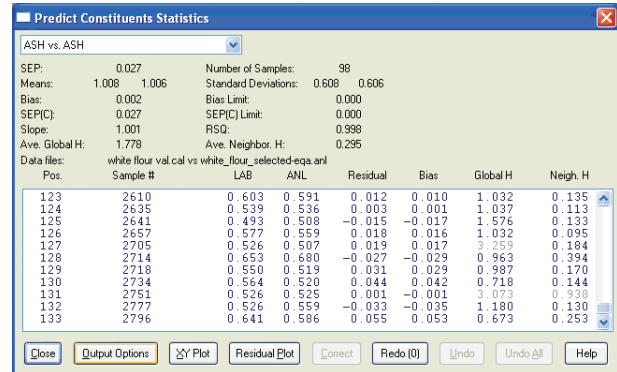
Predict Constituents Statistics

ASH vs. ASH

SEP: 0.027
Means: 1.008 1.006
Bias: 0.002
SEP(C): 0.027
Slope: 1.001
Ave. Global H: 1.778
Data files: white flour val.cal vs white_flour_selected-eqa.anl

Number of Samples: 98
Standard Deviations: 0.608 0.606
Bias Limit: 0.000
SEP(C) Limit: 0.000
RSQ: 0.998
Ave. Neighbor. H: 0.295

| Pos. | Sample # | LAB | ANL | Residual | Bias | Global H | Neigh. H |
|---|---|---|---|---|---|---|---|
| 123 | 2610 | 0.603 | 0.591 | 0.012 | 0.010 | 1.032 | 0.135 |
| 124 | 2635 | 0.539 | 0.536 | 0.003 | 0.001 | 1.037 | 0.113 |
| 125 | 2641 | 0.493 | 0.508 | −0.015 | −0.017 | 1.576 | 0.133 |
| 126 | 2657 | 0.577 | 0.559 | 0.018 | 0.016 | 1.032 | 0.095 |
| 127 | 2705 | 0.526 | 0.507 | 0.019 | 0.017 | 3.259 | 0.184 |
| 128 | 2714 | 0.653 | 0.680 | −0.027 | −0.029 | 0.963 | 0.394 |
| 129 | 2718 | 0.550 | 0.519 | 0.031 | 0.029 | 0.987 | 0.170 |
| 130 | 2734 | 0.564 | 0.520 | 0.044 | 0.042 | 0.718 | 0.144 |
| 131 | 2751 | 0.526 | 0.525 | 0.001 | −0.001 | 3.073 | 0.938 |
| 132 | 2777 | 0.526 | 0.559 | −0.033 | −0.035 | 1.180 | 0.130 |
| 133 | 2796 | 0.641 | 0.586 | 0.055 | 0.053 | 0.673 | 0.253 |

Close | Output Options | XY Plot | Residual Plot | Correct | Redo (0) | Undo | Undo All | Help